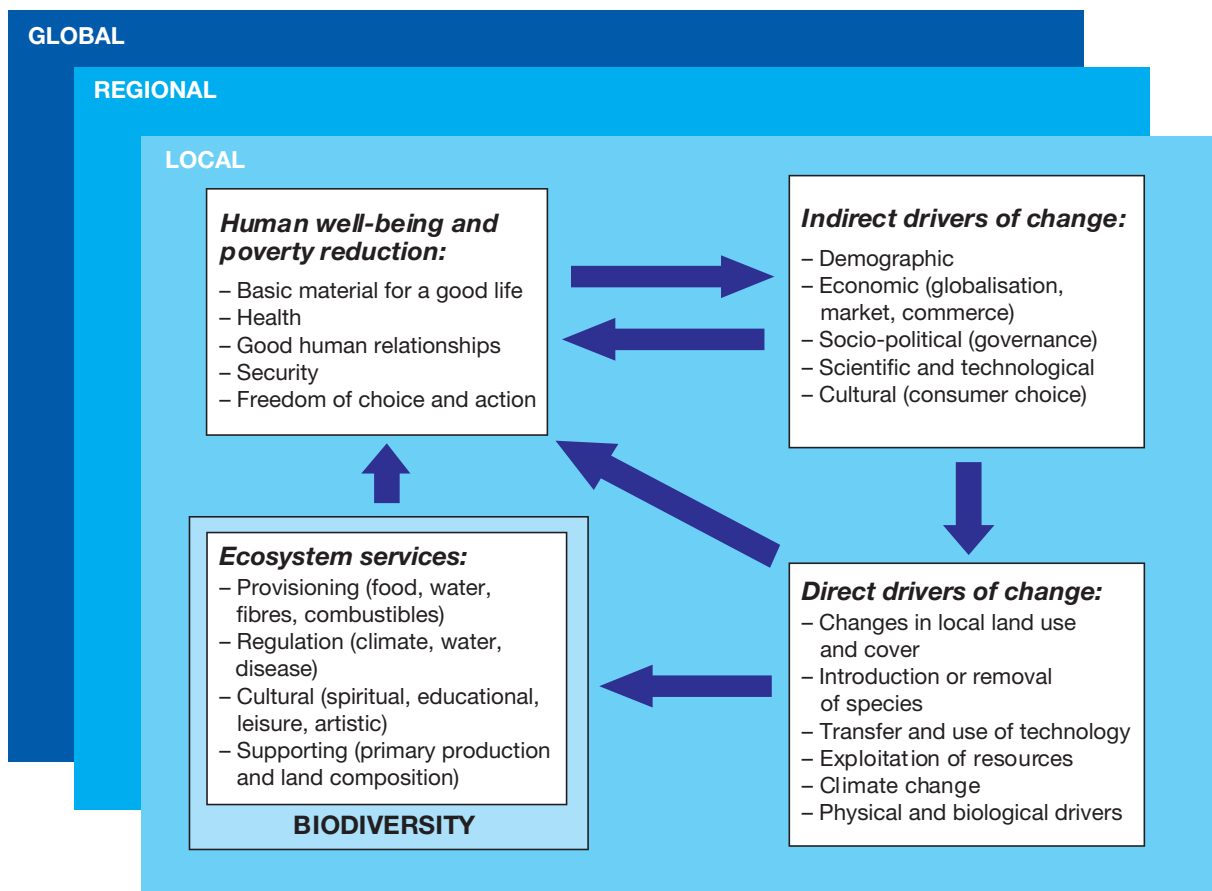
GLOBAL

REGIONAL

LOCAL

*Human well-being and poverty reduction:*
– Basic material for a good life
– Health
– Good human relationships
– Security
– Freedom of choice and action

*Indirect drivers of change:*
– Demographic
– Economic (globalisation, market, commerce)
– Socio-political (governance)
– Scientific and technological
– Cultural (consumer choice)

*Ecosystem services:*
– Provisioning (food, water, fibres, combustibles)
– Regulation (climate, water, disease)
– Cultural (spiritual, educational, leisure, artistic)
– Supporting (primary production and land composition)

BIODIVERSITY

*Direct drivers of change:*
– Changes in local land use and cover
– Introduction or removal of species
– Transfer and use of technology
– Exploitation of resources
– Climate change
– Physical and biological drivers